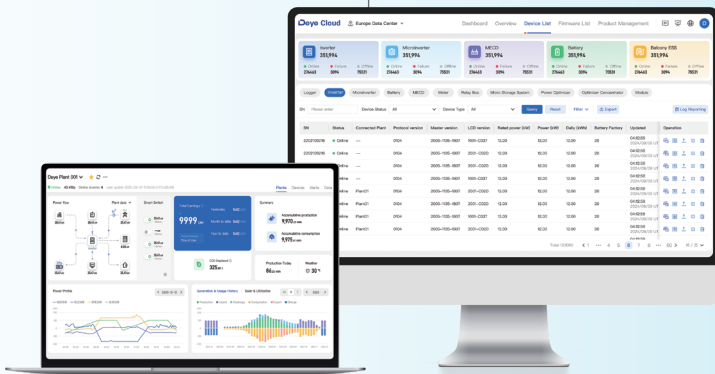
Deye Cloud Europe Data Center Dashboard Overview Device List Firmware List Product Management

Inverter 351,994
Online 236463 Failure 3094 Offline 115131

Microinverter 351,994
Online 236463 Failure 3094 Offline 115131

MECD 351,994
Online 236463 Failure 3094 Offline 115131

Battery 351,994
Online 236463 Failure 3094 Offline 115131

Balcony ESS 351,994
Online 236463 Failure 3094 Offline 115131

Logger Inverter Microinverter Battery MECD Meter Relay Box Micro Storage System Power Optimizer Optimizer Concentrator Module

SN Please enter Device Status All Device Type All Query Reset Filter Export Log Reporting

| SN | Status | Connected Plant | Protocol version | Master version | LCD version | Rated power (kW) | Power (kW) | Daily (kWh) | Battery Factory | Updated | Operation |
|---|---|---|---|---|---|---|---|---|---|---|---|
| 2202105016 | Online | — | 0104 | 2000-1105-1801 | 1501-C337 | 12.00 | 10.00 | 12.00 | 26 | 04:52:33 2024/09/09 | |
| 2202105016 | Online | — | 0104 | 2000-1105-1801 | 1501-C337 | 12.00 | 10.00 | 12.00 | 26 | 04:52:33 2024/09/09 | |
| | Online | — | 0104 | 2000-1105-1801 | 2001-C000 | 12.00 | 10.00 | 12.00 | 26 | 04:52:33 | |
| | Online | — | 0104 | 2000-1105-1801 | 2001-C000 | 12.00 | 10.00 | 12.00 | 26 | 04:52:33 | |
| | Online | Plant21 | 0104 | 2000-1105-1801 | 2001-C000 | 12.00 | 10.00 | 12.00 | 26 | 04:52:33 | |
| | Online | Plant21 | 0104 | 2000-1105-1801 | 2001-C000 | 12.00 | 10.00 | 12.00 | 26 | 04:52:33 | |
| | Online | Plant21 | 0104 | 2000-1105-1801 | 2001-C000 | 12.00 | 10.00 | 12.00 | 26 | 04:52:33 | |
| | Online | Plant21 | 0104 | 2000-1105-1801 | 2001-C000 | 12.00 | 10.00 | 12.00 | 26 | 04:52:33 | |

Total 123000 1 ... 4 5 6 7 8 ... 100 10 / page

Deye Plant 001
Plants Devices Alerts
Power Flow Plant data Smart Switch
Total Earnings 9999 Summary
Accumulative production 9,970.00 kWh
Accumulative consumption 9,970.00 kWh
CO2 Reduced 335 t
Production Today 86.00 kWh
Weather 30 °C
Power Profile
Generation & Usage History Gain & Utilization